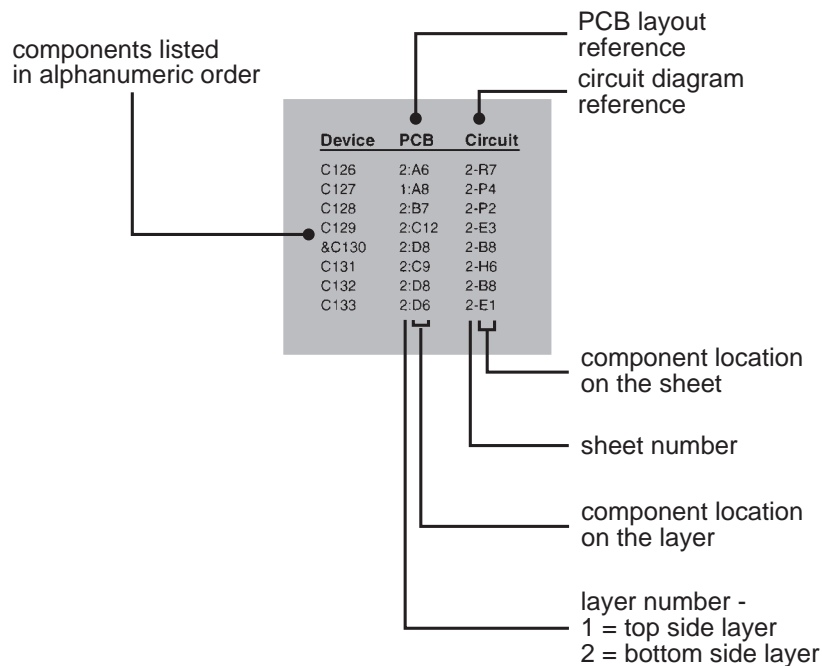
components listed in alphanumeric order

PCB layout reference

circuit diagram reference

| Device | PCB | Circuit |
|---|---|---|
| C126 | 2:A6 | 2-R7 |
| C127 | 1:A8 | 2-P4 |
| C128 | 2:B7 | 2-P2 |
| C129 | 2:C12 | 2-E3 |
| &C130 | 2:D8 | 2-B8 |
| C131 | 2:C9 | 2-H6 |
| C132 | 2:D8 | 2-B8 |
| C133 | 2:D6 | 2-E1 |

component location on the sheet

sheet number

component location on the layer

layer number -
1 = top side layer
2 = bottom side layer